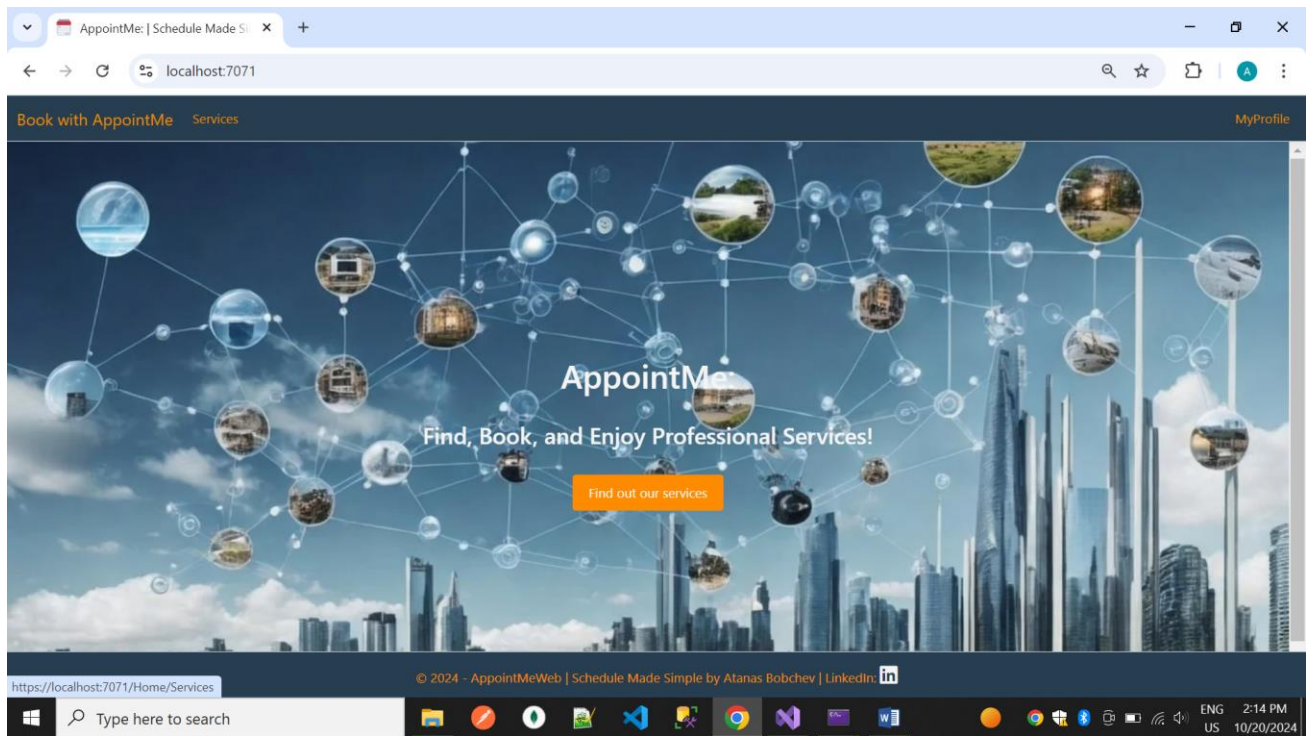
AppointMe: | Schedule Made S

localhost:7071

A

Book with AppointMe Services

MyProfile

AppointMe:

Find, Book, and Enjoy Professional Services!

Find out our services

https://localhost:7071/Home/Services

© 2024 - AppointMeWeb | Schedule Made Simple by Atanas Bobchev | LinkedIn: in

Type here to search

ENG US 2:14 PM 10/20/2024